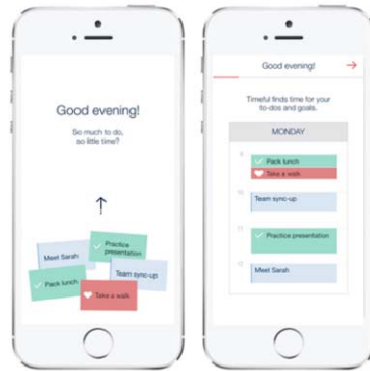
Good evening!

So much to do, so little time?

↑

Meet Sarah

Practice presentation

Pack lunch

Team sync-up

Take a walk

Good evening!

→

Timeful finds time for your to-dos and goals.

MONDAY

9

Pack lunch

Take a walk

10

Team sync-up

11

Practice presentation

12

Meet Sarah